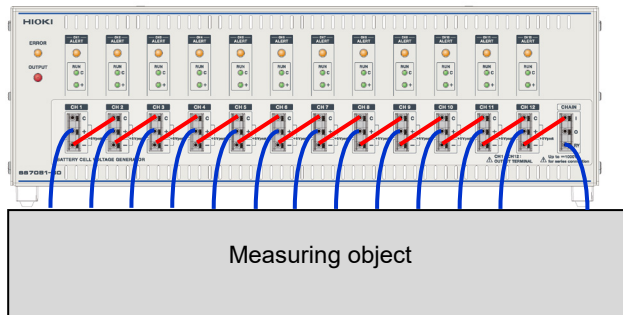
HIOKI

ERROR

OUTPUT

CH1 ALERT
RUN
C
+

CH2 ALERT
RUN
C
+

CH3 ALERT
RUN
C
+

CH4 ALERT
RUN
C
+

CH5 ALERT
RUN
C
+

CH6 ALERT
RUN
C
+

CH7 ALERT
RUN
C
+

CH8 ALERT
RUN
C
+

CH9 ALERT
RUN
C
+

CH10 ALERT
RUN
C
+

CH11 ALERT
RUN
C
+

CH12 ALERT
RUN
C
+

CH 1
CH 2
CH 3
CH 4
CH 5
CH 6
CH 7
CH 8
CH 9
CH 10
CH 11
CH 12
CHAIN

BATTERY CELL VOLTAGE GENERATOR

SS7081-50

CH1-CH12 OUTPUT TERMINAL

Up to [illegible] for series connection

Measuring object